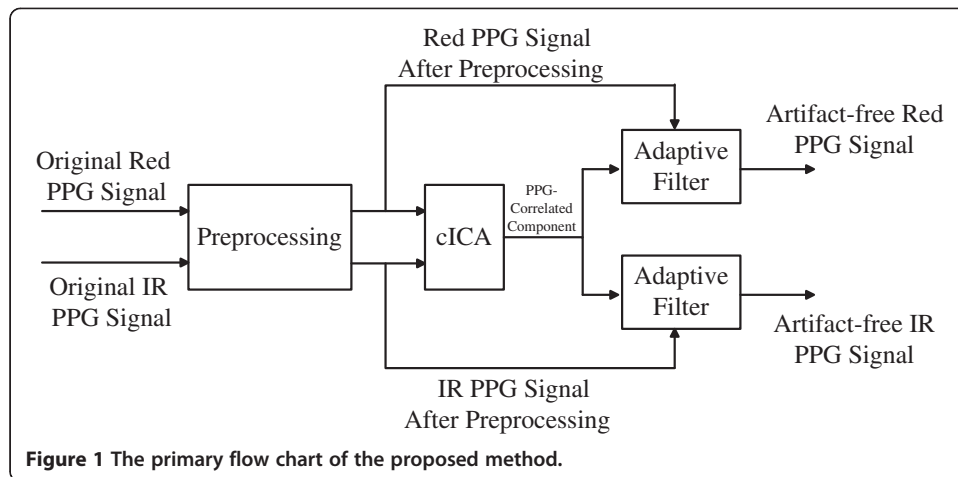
Red PPG Signal
After Preprocessing

Original Red
PPG Signal

Original IR
PPG Signal

Preprocessing

cICA

PPG-
Correlated
Component

Adaptive
Filter

Adaptive
Filter

Artifact-free Red
PPG Signal

Artifact-free IR
PPG Signal

IR PPG Signal
After Preprocessing

**Figure 1 The primary flow chart of the proposed method.**